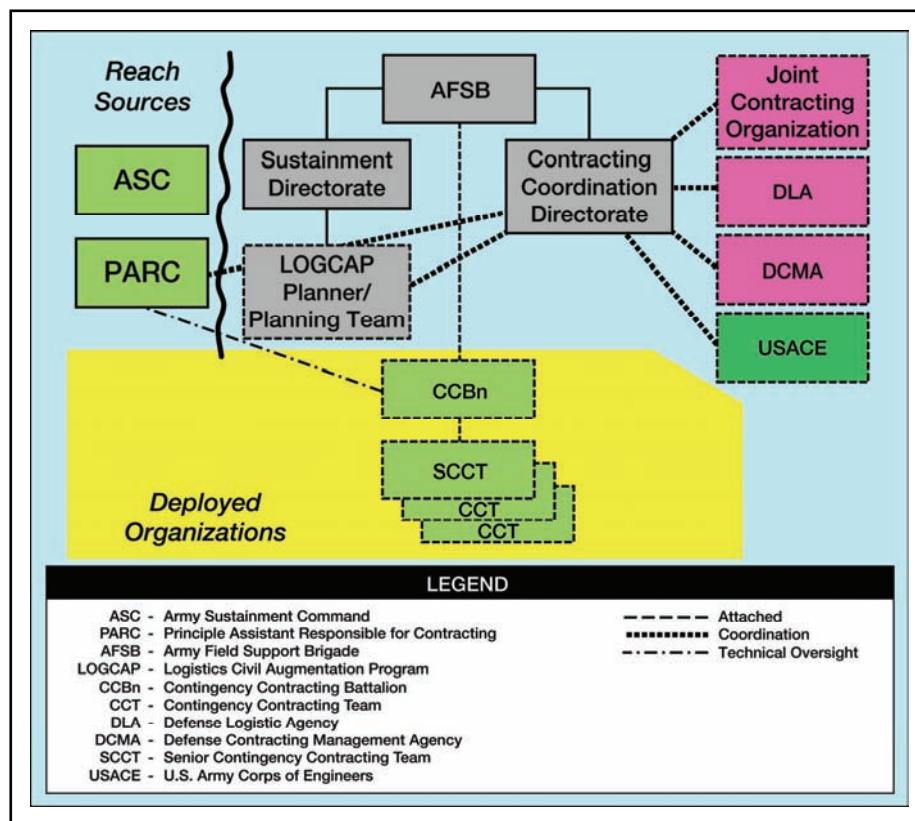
Reach Sources

AFSB

Joint Contracting Organization

ASC

Sustainment Directorate

Contracting Coordination Directorate

DLA

PARC

LOGCAP Planner/ Planning Team

DCMA

USACE

CCBn

SCCT

CCT

CCT

Deployed Organizations

LEGEND

ASC - Army Sustainment Command
PARC - Principle Assistant Responsible for Contracting
AFSB - Army Field Support Brigade
LOGCAP - Logistics Civil Augmentation Program
CCBn - Contingency Contracting Battalion
CCT - Contingency Contracting Team
DLA - Defense Logistic Agency
DCMA - Defense Contracting Management Agency
SCCT - Senior Contingency Contracting Team
USACE - U.S. Army Corps of Engineers

Attached
Coordination
Technical Oversight